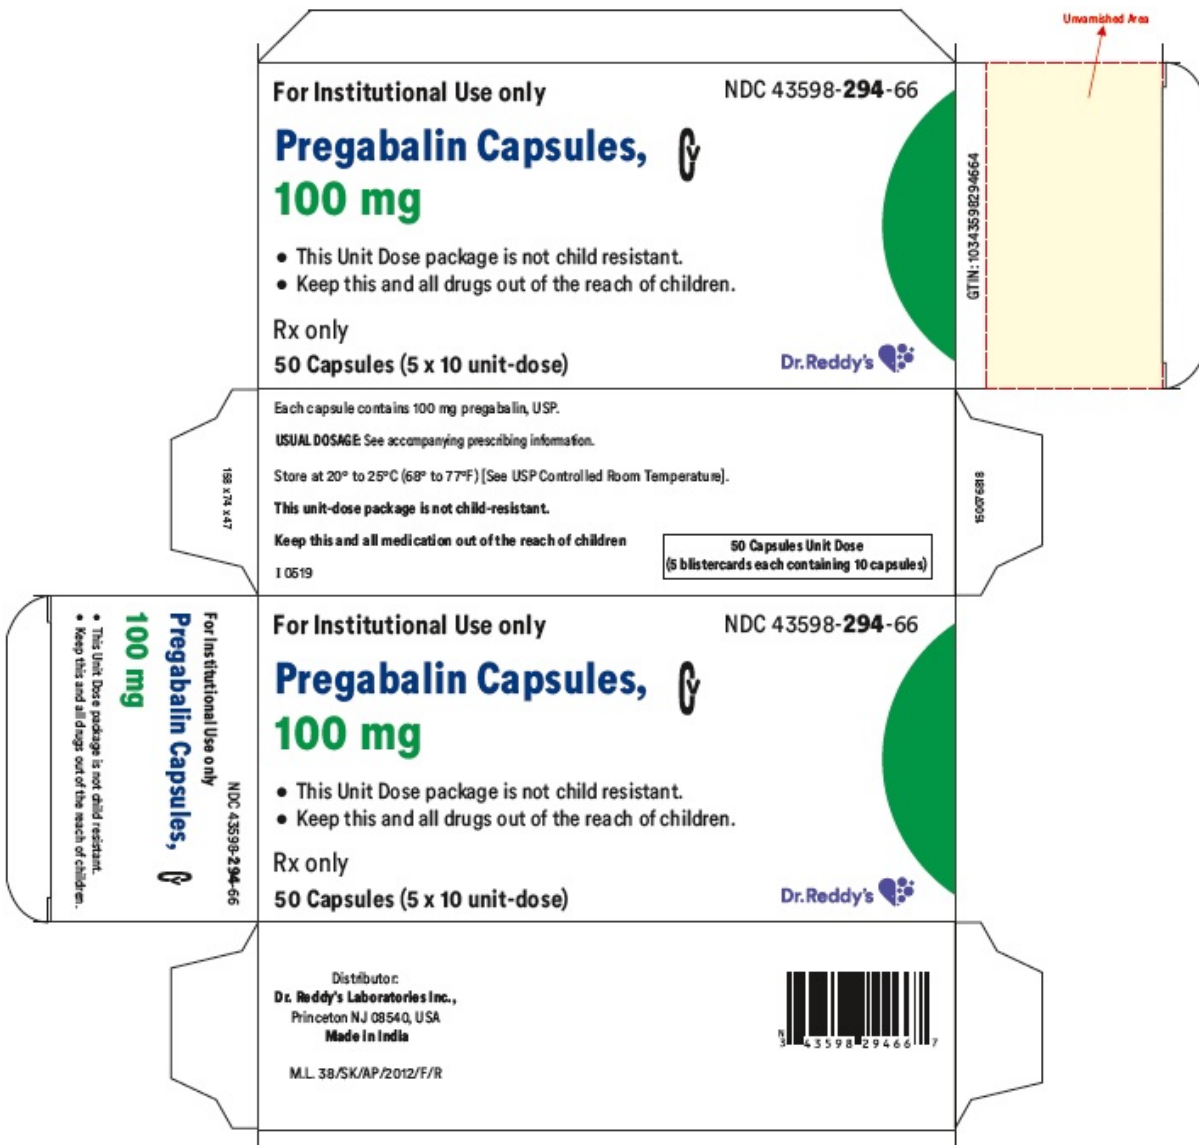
Unvarnished Area

For Institutional Use only

NDC 43598-**294**-66

Pregabalin Capsules, CV

100 mg

• This Unit Dose package is not child resistant.
• Keep this and all drugs out of the reach of children.

Rx only

50 Capsules (5 x 10 unit-dose)

Dr.Reddy's

GTIN: 10343598294664

158 x 74 x 47

Each capsule contains 100 mg pregabalin, USP.

USUAL DOSAGE: See accompanying prescribing information.

Store at 20° to 25°C (68° to 77°F) [See USP Controlled Room Temperature].

This unit-dose package is not child-resistant.

Keep this and all medication out of the reach of children

I 0519

50 Capsules Unit Dose
(5 blistercards each containing 10 capsules)

15007618

For Institutional Use only

NDC 43598-**294**-66

Pregabalin Capsules, CV

100 mg

• This Unit Dose package is not child resistant.
• Keep this and all drugs out of the reach of children.

For Institutional Use only

NDC 43598-**294**-66

Pregabalin Capsules, CV

100 mg

• This Unit Dose package is not child resistant.
• Keep this and all drugs out of the reach of children.

Rx only

50 Capsules (5 x 10 unit-dose)

Dr.Reddy's

Distributor:
Dr. Reddy's Laboratories Inc.,
Princeton NJ 08540, USA
Made in India

M.L. 38/SK/AP/2012/F/R

N 3 43598 29466 7